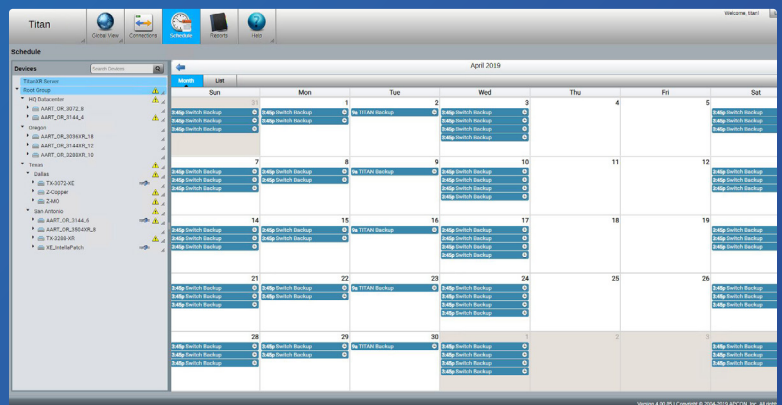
Titan

Global View Connections Schedule Reports Help

Welcome, titan!

Schedule

Devices

Search Devices

TitanXR Server

Root Group

HQ Datacenter

AART_OR_3072_8

AART_OR_3144_4

Oregon

AART_OR_3036XR_18

AART_OR_3144XR_10

AART_OR_3288XR_10

Texas

Dallas

TX-3072-XE

Z-Copper

Z-MO

San Antonio

AART_OR_3144_6

AART_OR_3504XR_8

TX-3288-XR

XE_IntellePatch

April 2019

Month List

| Sun | Mon | Tue | Wed | Thu | Fri | Sat |
|---|---|---|---|---|---|---|
| 31 3:45p Switch Backup 3:45p Switch Backup 3:45p Switch Backup | 1 3:45p Switch Backup 3:45p Switch Backup 3:45p Switch Backup | 2 9a TITAN Backup | 3 3:45p Switch Backup 3:45p Switch Backup 3:45p Switch Backup 3:45p Switch Backup | 4 | 5 | 6 3:45p Switch Backup 3:45p Switch Backup 3:45p Switch Backup |
| 7 3:45p Switch Backup 3:45p Switch Backup 3:45p Switch Backup | 8 3:45p Switch Backup 3:45p Switch Backup 3:45p Switch Backup | 9 9a TITAN Backup | 10 3:45p Switch Backup 3:45p Switch Backup 3:45p Switch Backup 3:45p Switch Backup | 11 | 12 | 13 3:45p Switch Backup 3:45p Switch Backup 3:45p Switch Backup |
| 14 3:45p Switch Backup 3:45p Switch Backup 3:45p Switch Backup | 15 3:45p Switch Backup 3:45p Switch Backup | 16 9a TITAN Backup | 17 3:45p Switch Backup 3:45p Switch Backup 3:45p Switch Backup 3:45p Switch Backup | 18 | 19 | 20 3:45p Switch Backup 3:45p Switch Backup 3:45p Switch Backup |
| 21 3:45p Switch Backup 3:45p Switch Backup 3:45p Switch Backup | 22 3:45p Switch Backup 3:45p Switch Backup 3:45p Switch Backup | 23 9a TITAN Backup | 24 3:45p Switch Backup 3:45p Switch Backup 3:45p Switch Backup 3:45p Switch Backup | 25 | 26 | 27 3:45p Switch Backup 3:45p Switch Backup 3:45p Switch Backup |
| 28 3:45p Switch Backup 3:45p Switch Backup 3:45p Switch Backup | 29 3:45p Switch Backup 3:45p Switch Backup 3:45p Switch Backup | 30 9a TITAN Backup | 1 3:45p Switch Backup 3:45p Switch Backup 3:45p Switch Backup 3:45p Switch Backup | 2 | 3 | 4 3:45p Switch Backup 3:45p Switch Backup 3:45p Switch Backup |

Version 4.00.35 | Copyright © 2004-2019 AFCON, Inc. All right